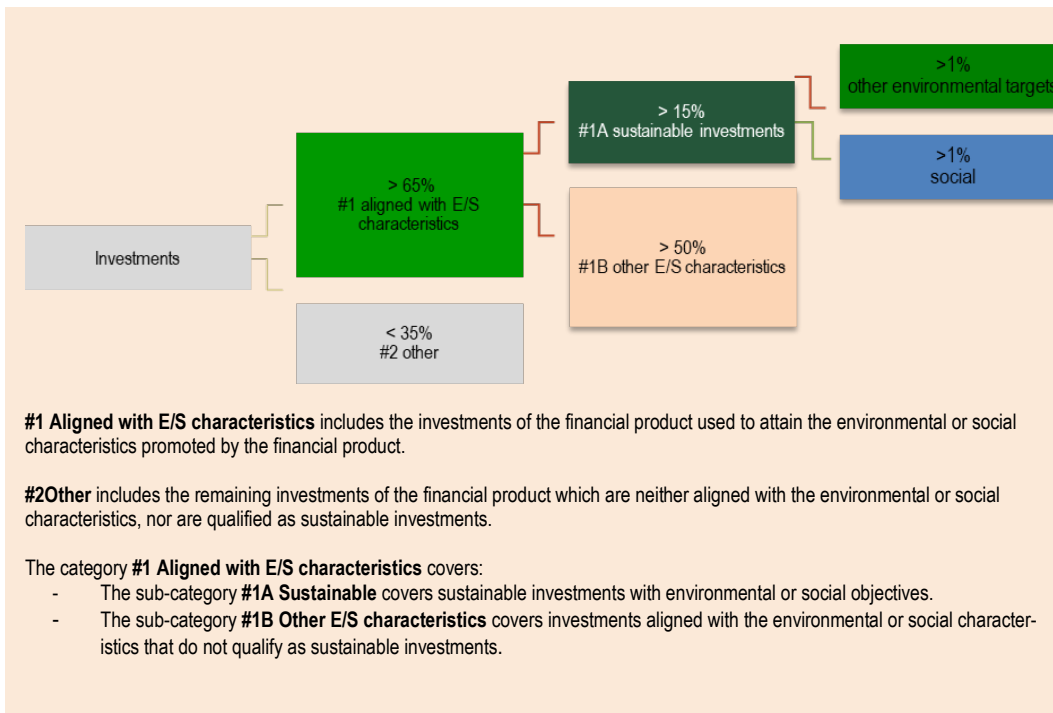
Investments

> 65%
#1 aligned with E/S characteristics

< 35%
#2 other

> 15%
#1A sustainable investments

> 50%
#1B other E/S characteristics

>1%
other environmental targets

>1%
social

**#1 Aligned with E/S characteristics** includes the investments of the financial product used to attain the environmental or social characteristics promoted by the financial product.

**#2Other** includes the remaining investments of the financial product which are neither aligned with the environmental or social characteristics, nor are qualified as sustainable investments.

The category **#1 Aligned with E/S characteristics** covers:
- The sub-category **#1A Sustainable** covers sustainable investments with environmental or social objectives.
- The sub-category **#1B Other E/S characteristics** covers investments aligned with the environmental or social characteristics that do not qualify as sustainable investments.